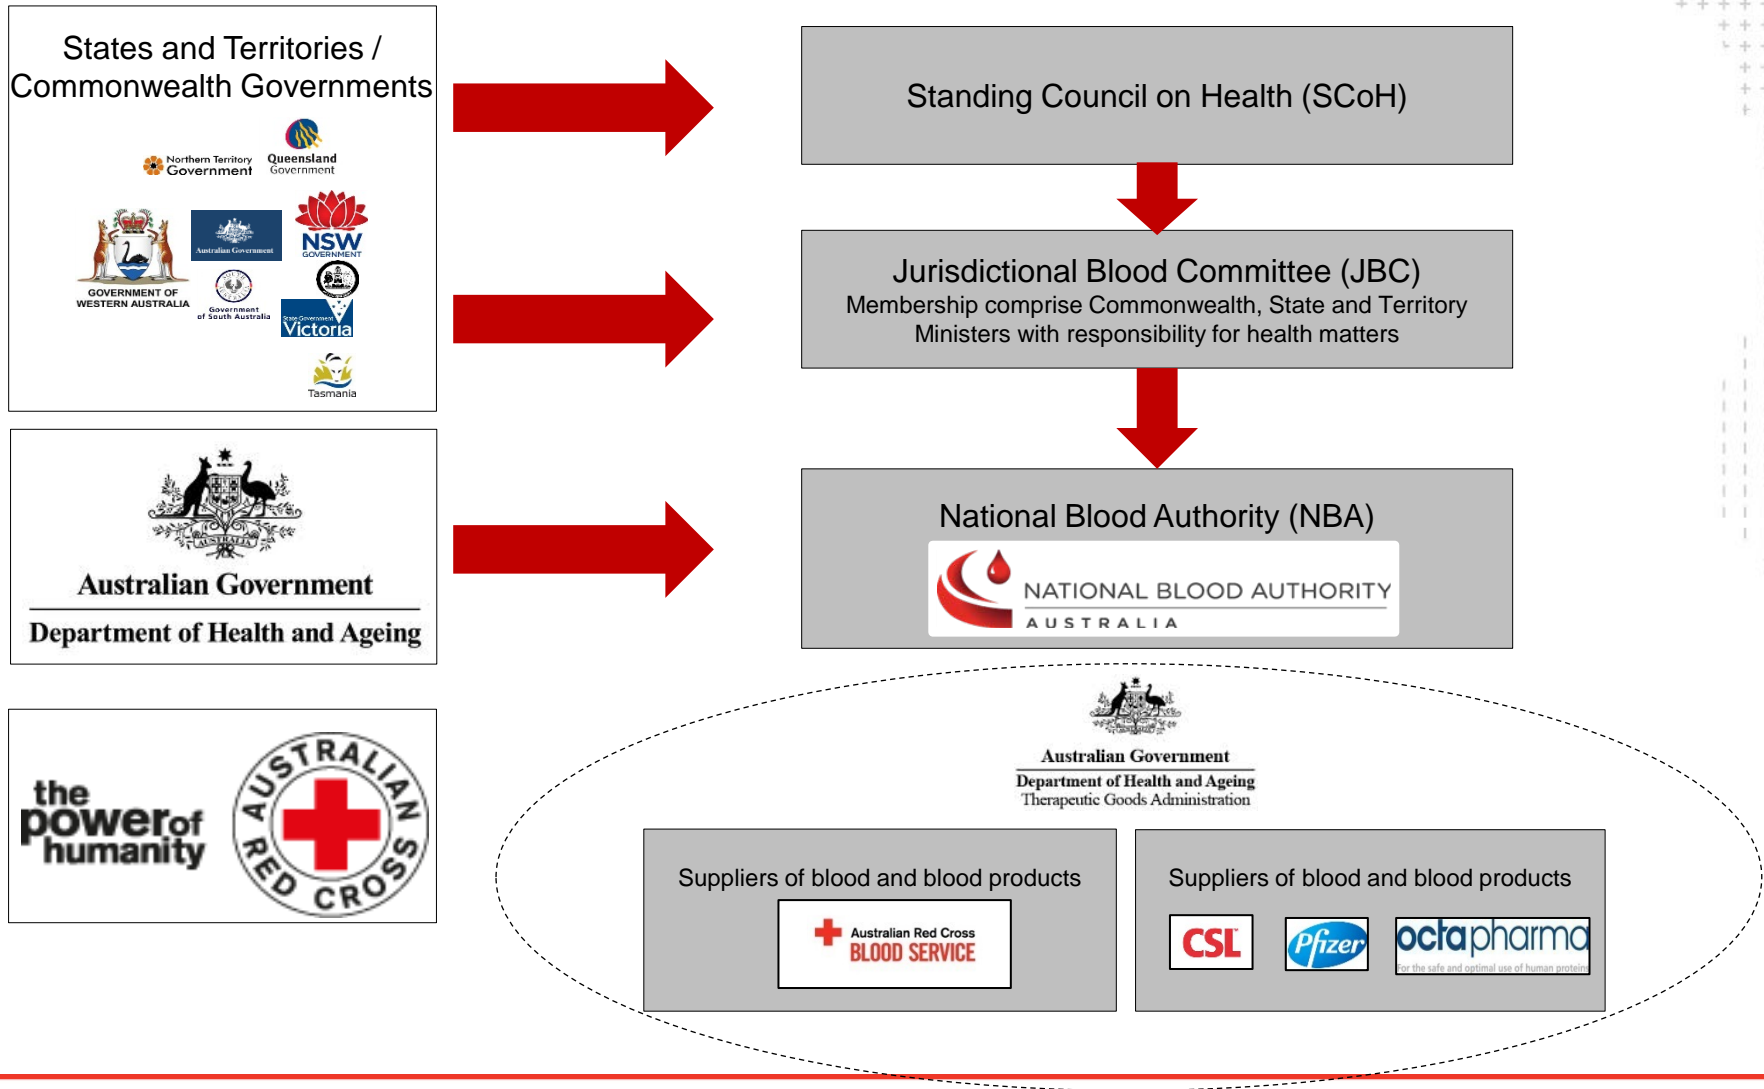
States and Territories / Commonwealth Governments

Northern Territory Government

Queensland Government

Australian Government

NSW GOVERNMENT

GOVERNMENT OF WESTERN AUSTRALIA

Government of South Australia

State Government Victoria

Tasmania

Standing Council on Health (SCoH)

Jurisdictional Blood Committee (JBC)
Membership comprise Commonwealth, State and Territory Ministers with responsibility for health matters

Australian Government
Department of Health and Ageing

National Blood Authority (NBA)

NATIONAL BLOOD AUTHORITY
AUSTRALIA

the power of humanity

AUSTRALIAN RED CROSS

Australian Government
Department of Health and Ageing
Therapeutic Goods Administration

Suppliers of blood and blood products

Australian Red Cross
BLOOD SERVICE

Suppliers of blood and blood products

CSL

Pfizer

octapharma
For the safe and optimal use of human proteins